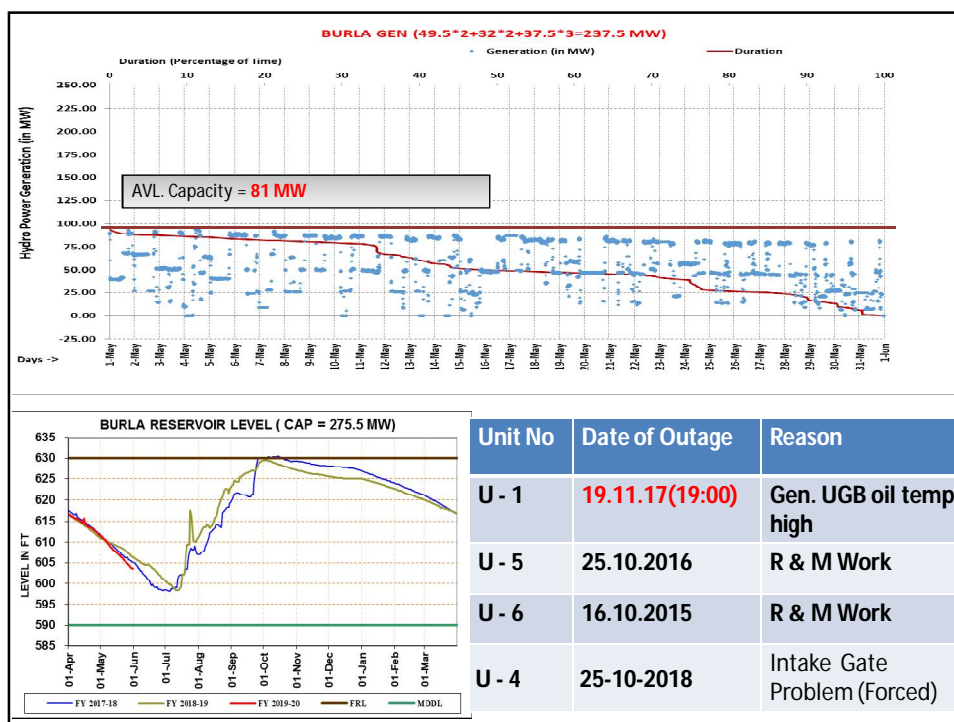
BURLA GEN (49.5*2+32*2+37.5*3=237.5 MW)

Duration (Percentage of Time)

Generation (in MW)

Duration

0 10 20 30 40 50 60 70 80 90 100

Hydro Power Generation (in MW)

250.00
225.00
200.00
175.00
150.00
125.00
100.00
75.00
50.00
25.00
0.00
-25.00

AVL. Capacity = 81 MW

Days ->

1-May 2-May 3-May 4-May 5-May 6-May 7-May 8-May 9-May 10-May 11-May 12-May 13-May 14-May 15-May 16-May 17-May 18-May 19-May 20-May 21-May 22-May 23-May 24-May 25-May 26-May 27-May 28-May 29-May 30-May 31-May 1-Jun

BURLA RESERVOIR LEVEL ( CAP = 275.5 MW)

LEVEL IN FT

635
630
625
620
615
610
605
600
595
590
585

01-Apr 01-May 01-Jun 01-Jul 01-Aug 01-Sep 01-Oct 01-Nov 01-Dec 01-Jan 01-Feb 01-Mar

FY 2017-18 FY 2018-19 FY 2019-20 FRL MDDL

| Unit No | Date of Outage | Reason |
|---|---|---|
| U - 1 | 19.11.17(19:00) | Gen. UGB oil temp high |
| U - 5 | 25.10.2016 | R & M Work |
| U - 6 | 16.10.2015 | R & M Work |
| U - 4 | 25-10-2018 | Intake Gate Problem (Forced) |